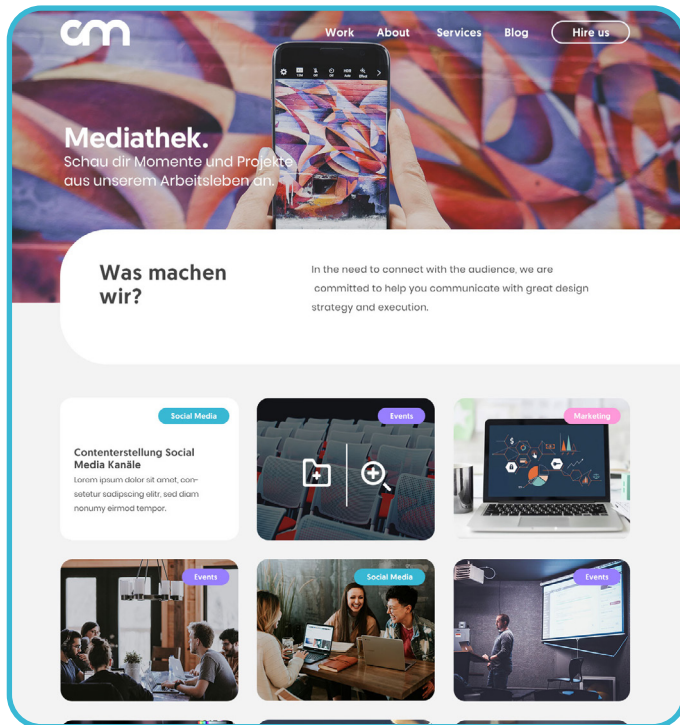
cm

Work About Services Blog Hire us

Mediathek.
Schau dir Momente und Projekte aus unserem Arbeitsleben an.

Was machen wir?

In the need to connect with the audience, we are committed to help you communicate with great design strategy and execution.

Social Media

Contenterstellung Social Media Kanäle

Lorem ipsum dolor sit amet, consetetur sadipscing elitr, sed diam nonumy eirmod tempor.

Events

Marketing

Events

Social Media

Events